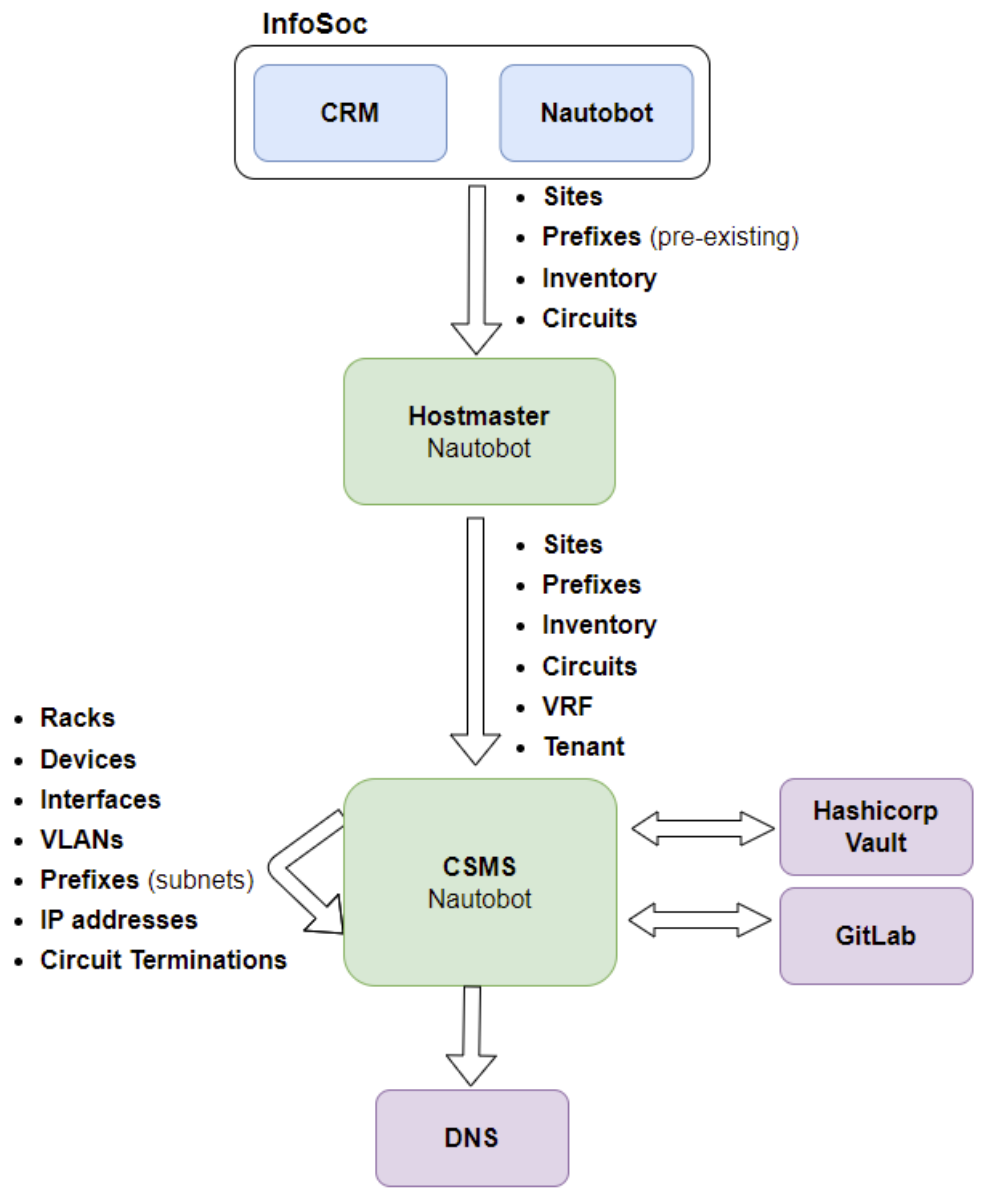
InfoSoc

CRM

Nautobot

- Sites
- Prefixes (pre-existing)
- Inventory
- Circuits

Hostmaster
Nautobot

- Sites
- Prefixes
- Inventory
- Circuits
- VRF
- Tenant

- Racks
- Devices
- Interfaces
- VLANs
- Prefixes (subnets)
- IP addresses
- Circuit Terminations

CSMS
Nautobot

Hashicorp Vault

GitLab

DNS